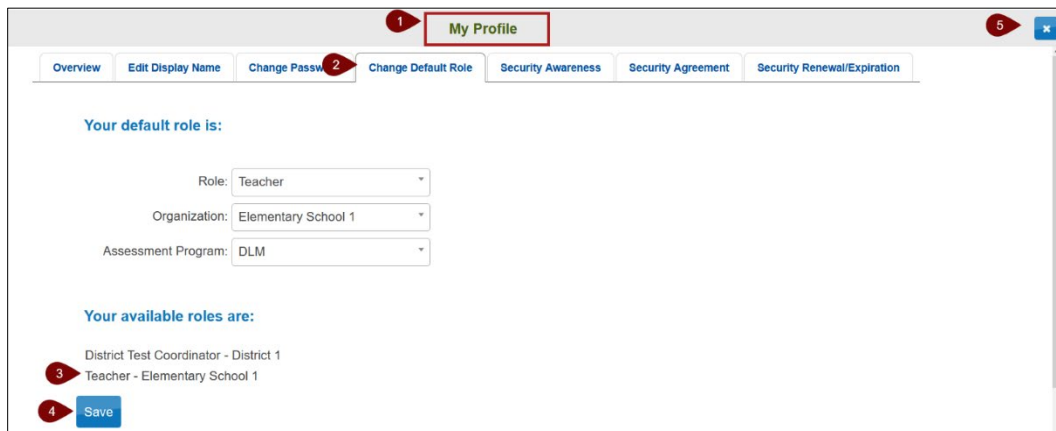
1 My Profile

5 ×

Overview | Edit Display Name | Change Passw 2 | Change Default Role | Security Awareness | Security Agreement | Security Renewal/Expiration

Your default role is:

Role: Teacher

Organization: Elementary School 1

Assessment Program: DLM

Your available roles are:

District Test Coordinator - District 1

3 Teacher - Elementary School 1

4 Save